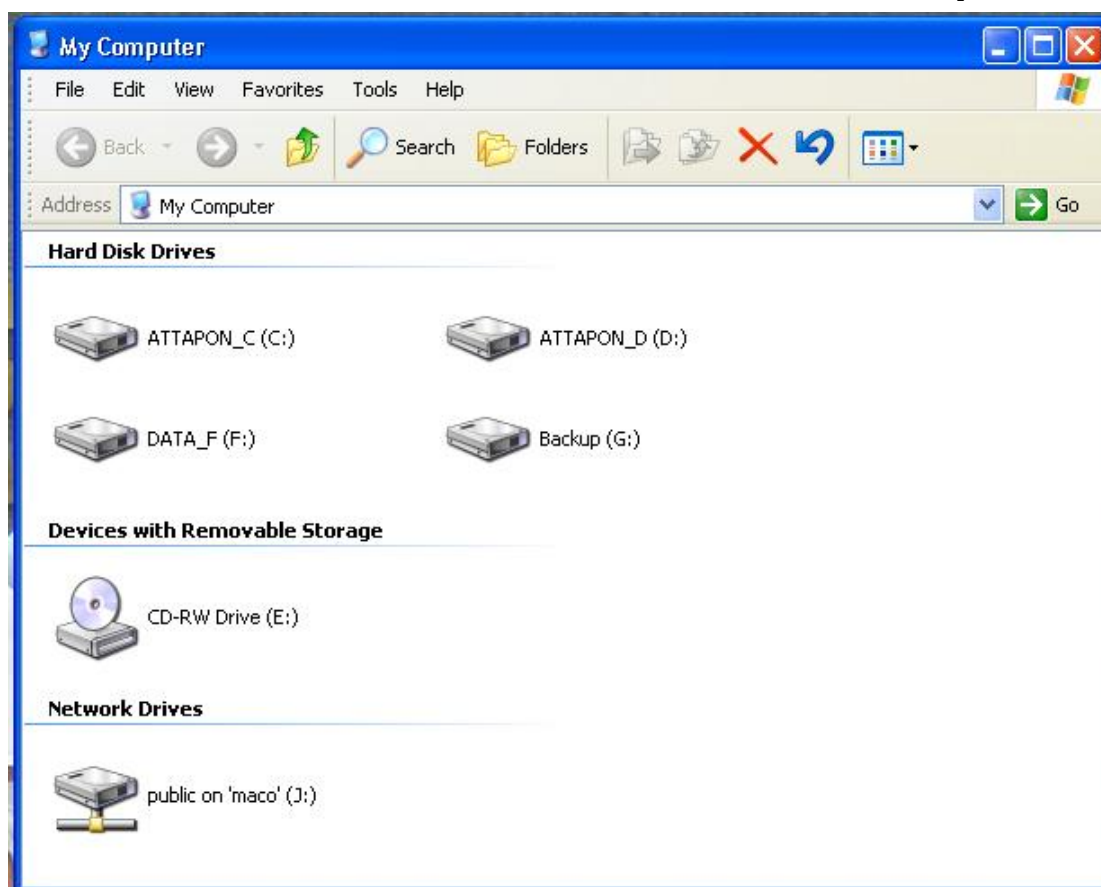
My Computer

File Edit View Favorites Tools Help

Back Search Folders

Address My Computer Go

Hard Disk Drives

ATTAPON_C (C:)

ATTAPON_D (D:)

DATA_F (F:)

Backup (G:)

Devices with Removable Storage

CD-RW Drive (E:)

Network Drives

public on 'maco' (J:)